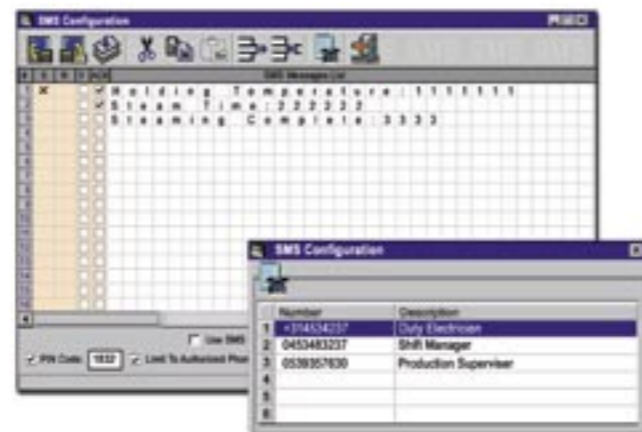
SMS Configuration

SMS Messages List

Holding Temperature:1111111
Steam Time:222222
Steaming Complete:3333

Use SMS

PIN Code: 1032 Limit To Authorized Phon

SMS Configuration

| | Number | Description |
|---|---|---|
| 1 | +314534237 | Duty Electrician |
| 2 | 0453483237 | Shift Manager |
| 3 | 0539357830 | Production Supervisor |
| 4 | | |
| 5 | | |
| 6 | | |